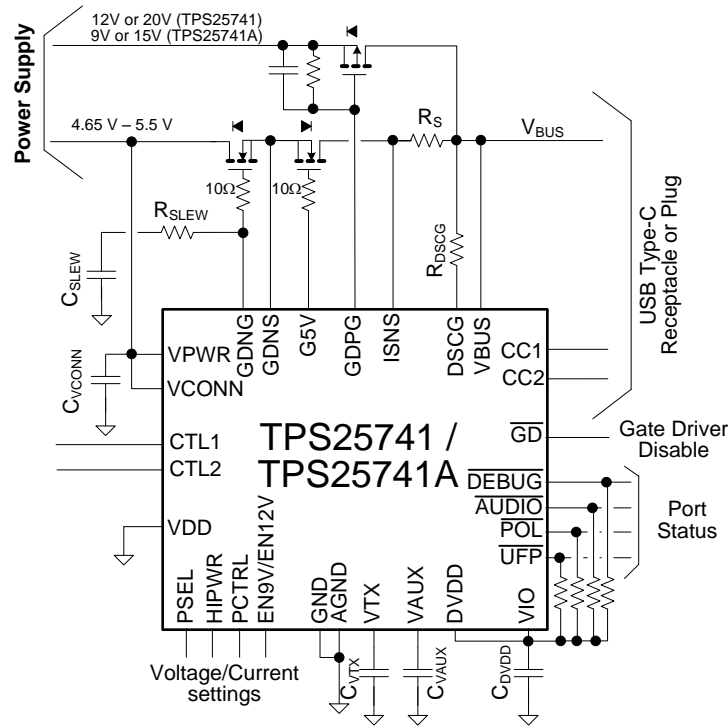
Power Supply

12V or 20V (TPS25741)
9V or 15V (TPS25741A)

4.65 V – 5.5 V

$R_S$

$V_{BUS}$

10Ω

10Ω

$R_{SLEW}$

$C_{SLEW}$

$R_{DSCG}$

USB Type-C Receptacle or Plug

GDNG GDNS G5V GDPG ISNS DSCG VBUS

CC1
CC2

VPWR
VCONN

$C_{VCONN}$

TPS25741 / TPS25741A

CTL1
CTL2

$\overline{GD}$

Gate Driver Disable

$\overline{DEBUG}$
$\overline{AUDIO}$
$\overline{POL}$
$\overline{UFP}$

Port Status

VDD

PSEL HIPWR PCTRL EN9V/EN12V GND AGND VTX VAUX DVDD VIO

Voltage/Current settings

$C_{VTX}$

$C_{VAUX}$

$C_{DVDD}$